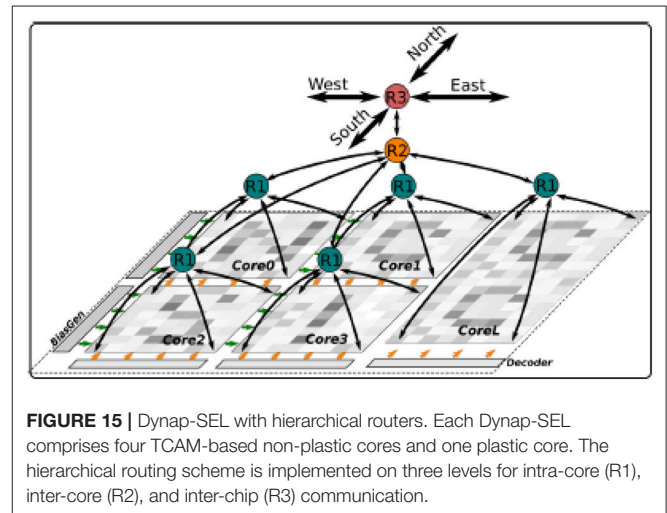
North
West
East
R3
South
R2
R1
R1
R1
R1
R1
Core0
Core1
BiasGen
Core2
Core3
CoreL
Decoder

**FIGURE 15 |** Dynap-SEL with hierarchical routers. Each Dynap-SEL comprises four TCAM-based non-plastic cores and one plastic core. The hierarchical routing scheme is implemented on three levels for intra-core (R1), inter-core (R2), and inter-chip (R3) communication.